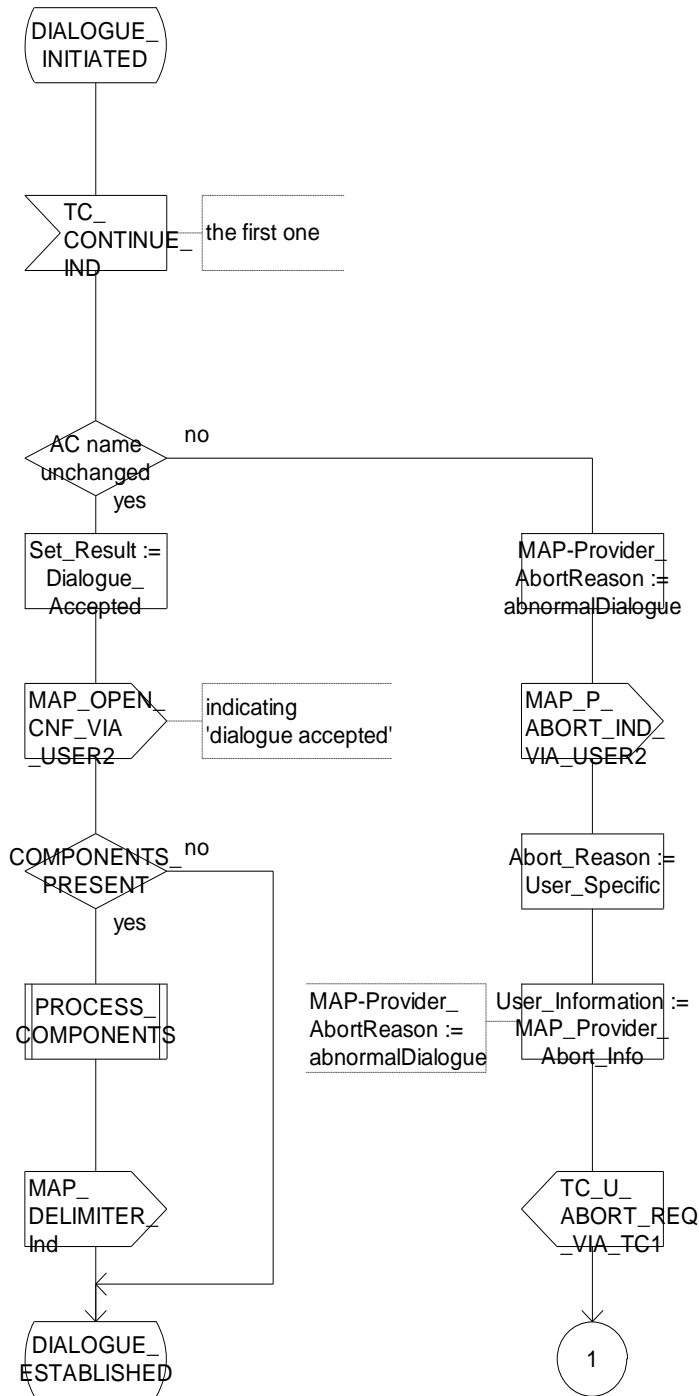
DIALOGUE_ INITIATED

TC_ CONTINUE_ IND

the first one

AC name unchanged

no

yes

Set_Result := Dialogue_ Accepted

MAP-Provider_ AbortReason := abnormalDialogue

MAP_OPEN_ CNF_VIA _USER2

indicating 'dialogue accepted'

MAP_P_ ABORT_IND_ VIA_USER2

COMPONENTS_ PRESENT

no

yes

Abort_Reason := User_Specific

PROCESS_ COMPONENTS

MAP-Provider_ AbortReason := abnormalDialogue

User_Information := MAP_Provider_ Abort_Info

MAP_ DELIMITER_ Ind

TC_U_ ABORT_REQ _VIA_TC1

DIALOGUE_ ESTABLISHED

1